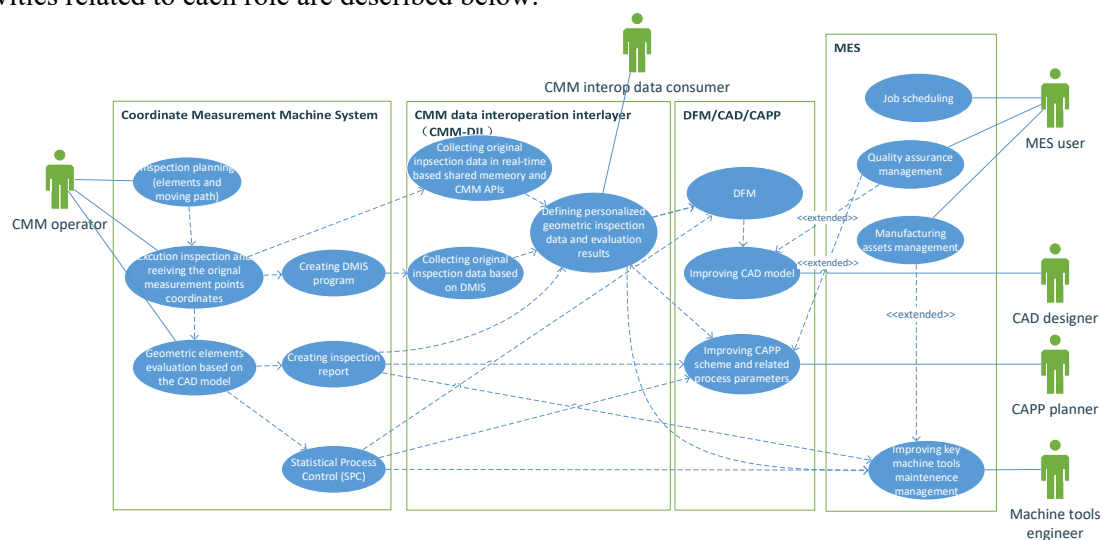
vities related to each role are described below:

CMM interop data consumer

MES

Job scheduling

MES user

Coordinate Measurement Machine System

CMM data interoperation interlayer (CMM-DIL)

DFM/CAD/CAPP

Quality assurance management

CMM operator

Inspection planning (elements and moving path)

Collecting original inpsection data in real-time based shared memeory and CMM APIs

Defining personalized geometric inspection data and evaluation results

DFM

<<extended>>

Manufacturing assets management

Excution inspection and reeiving the orignal measurement points coordinates

Creating DMIS program

Collecting original inspection data based on DMIS

Improving CAD model

<<extended>>

CAD designer

<<extended>>

Geometric elements evaluation based on the CAD model

Creating inspection report

Improving CAPP scheme and related process parameters

CAPP planner

Statistical Process Control (SPC)

Improving key machine tools maintenence management

Machine tools engineer